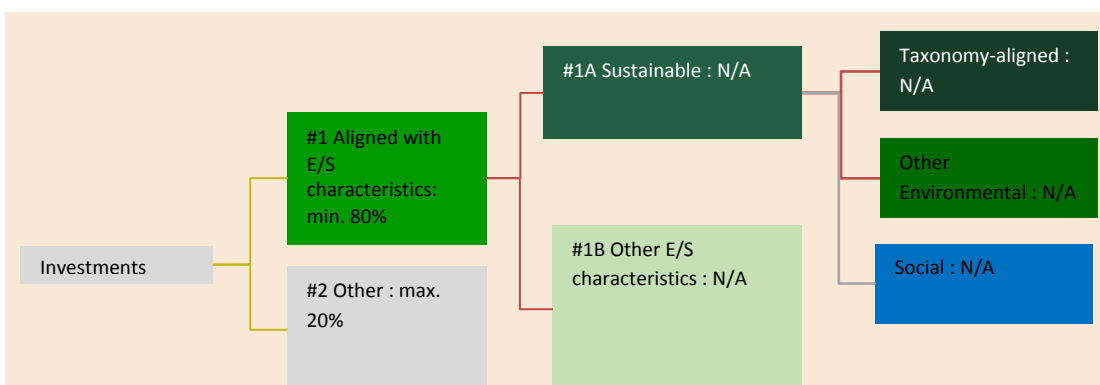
Investments

#1 Aligned with E/S characteristics: min. 80%

#2 Other : max. 20%

#1A Sustainable : N/A

#1B Other E/S characteristics : N/A

Taxonomy-aligned : N/A

Other Environmental : N/A

Social : N/A